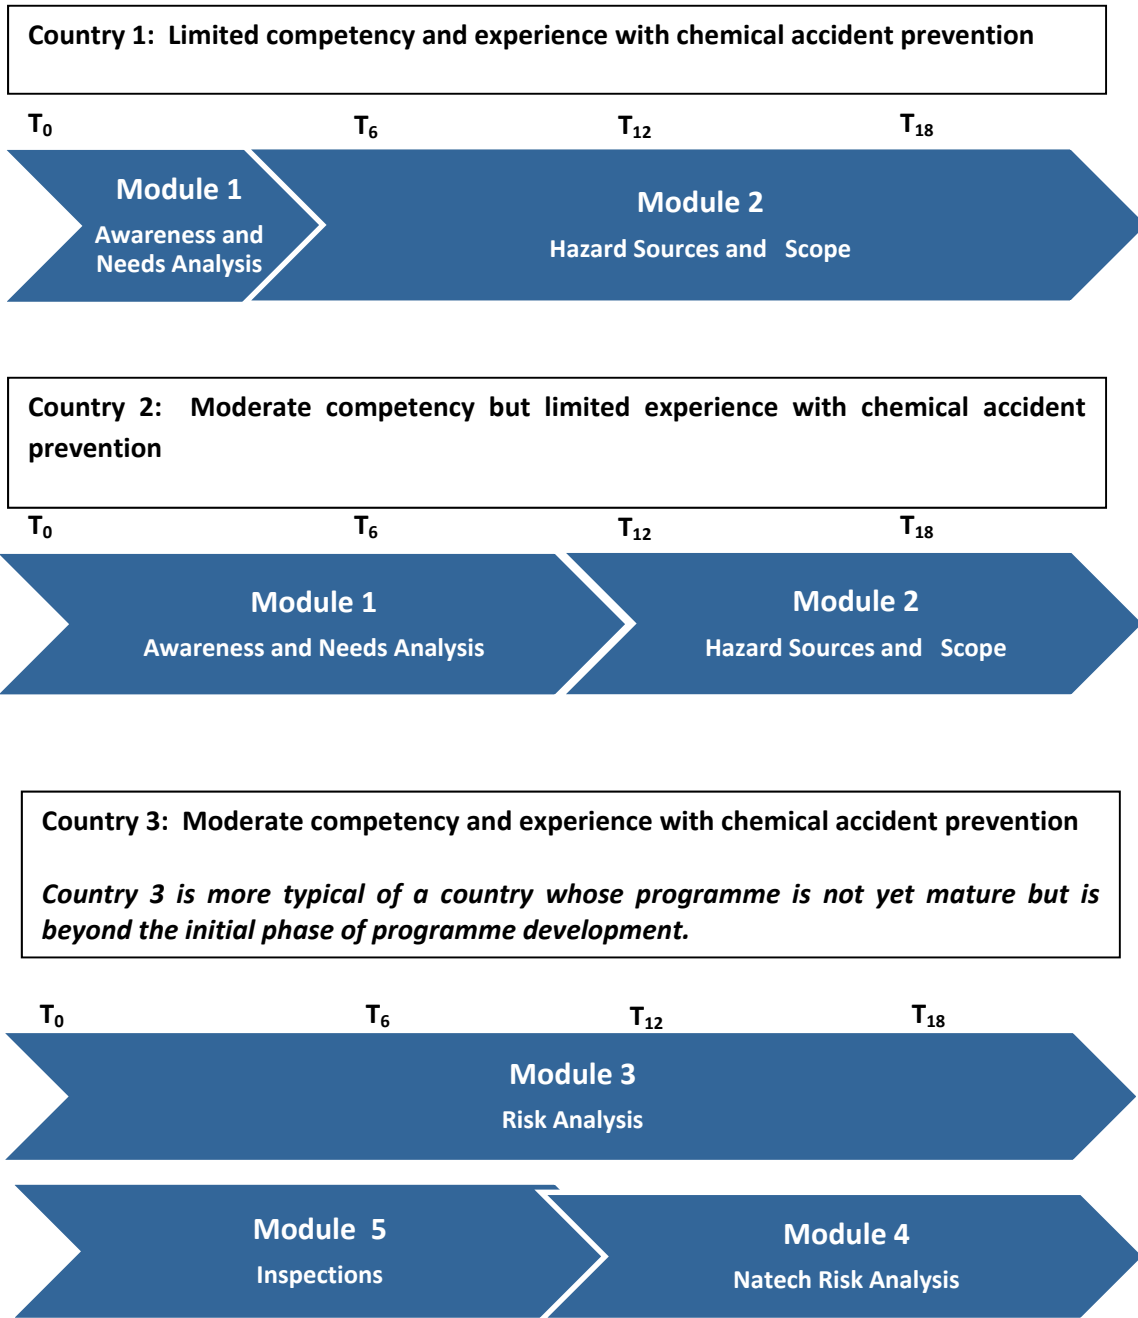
Country 1: Limited competency and experience with chemical accident prevention

$T_0$ $T_6$ $T_{12}$ $T_{18}$

Module 1
Awareness and Needs Analysis

Module 2
Hazard Sources and Scope

Country 2: Moderate competency but limited experience with chemical accident prevention

$T_0$ $T_6$ $T_{12}$ $T_{18}$

Module 1
Awareness and Needs Analysis

Module 2
Hazard Sources and Scope

Country 3: Moderate competency and experience with chemical accident prevention

*Country 3 is more typical of a country whose programme is not yet mature but is beyond the initial phase of programme development.*

$T_0$ $T_6$ $T_{12}$ $T_{18}$

Module 3
Risk Analysis

Module 5
Inspections

Module 4
Natech Risk Analysis